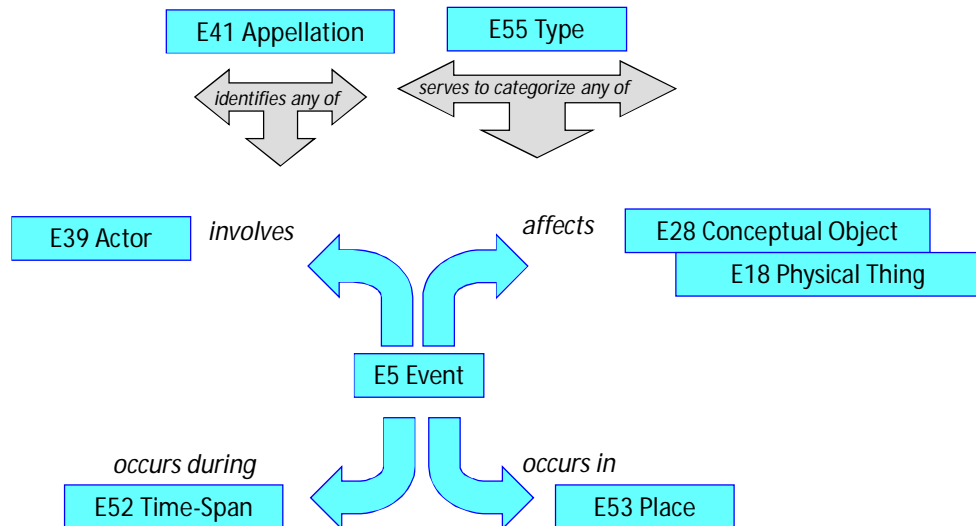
E41 Appellation

E55 Type

identifies any of

serves to categorize any of

E39 Actor

involves

affects

E28 Conceptual Object

E18 Physical Thing

E5 Event

occurs during

occurs in

E52 Time-Span

E53 Place